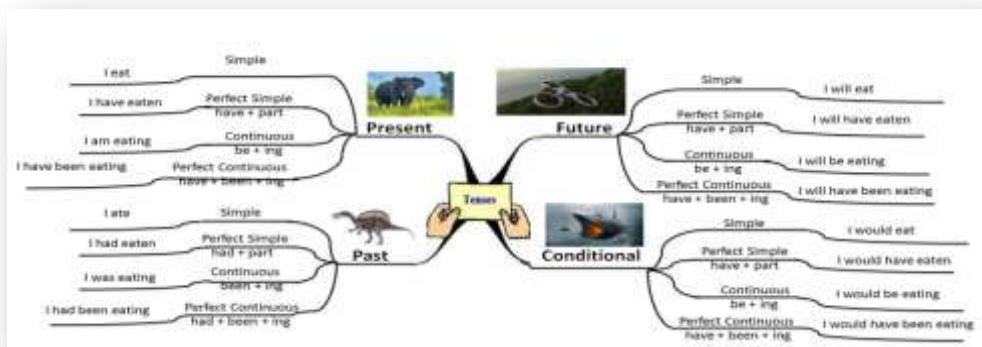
Tenses

Present
Simple
I eat
Perfect Simple
have + part
I have eaten
Continuous
be + ing
I am eating
Perfect Continuous
have + been + ing
I have been eating

Future
Simple
I will eat
Perfect Simple
have + part
I will have eaten
Continuous
be + ing
I will be eating
Perfect Continuous
have + been + ing
I will have been eating

Past
Simple
I ate
Perfect Simple
had + part
I had eaten
Continuous
been + ing
I was eating
Perfect Continuous
had + been + ing
I had been eating

Conditional
Simple
I would eat
Perfect Simple
have + part
I would have eaten
Continuous
be + ing
I would be eating
Perfect Continuous
have + been + ing
I would have been eating